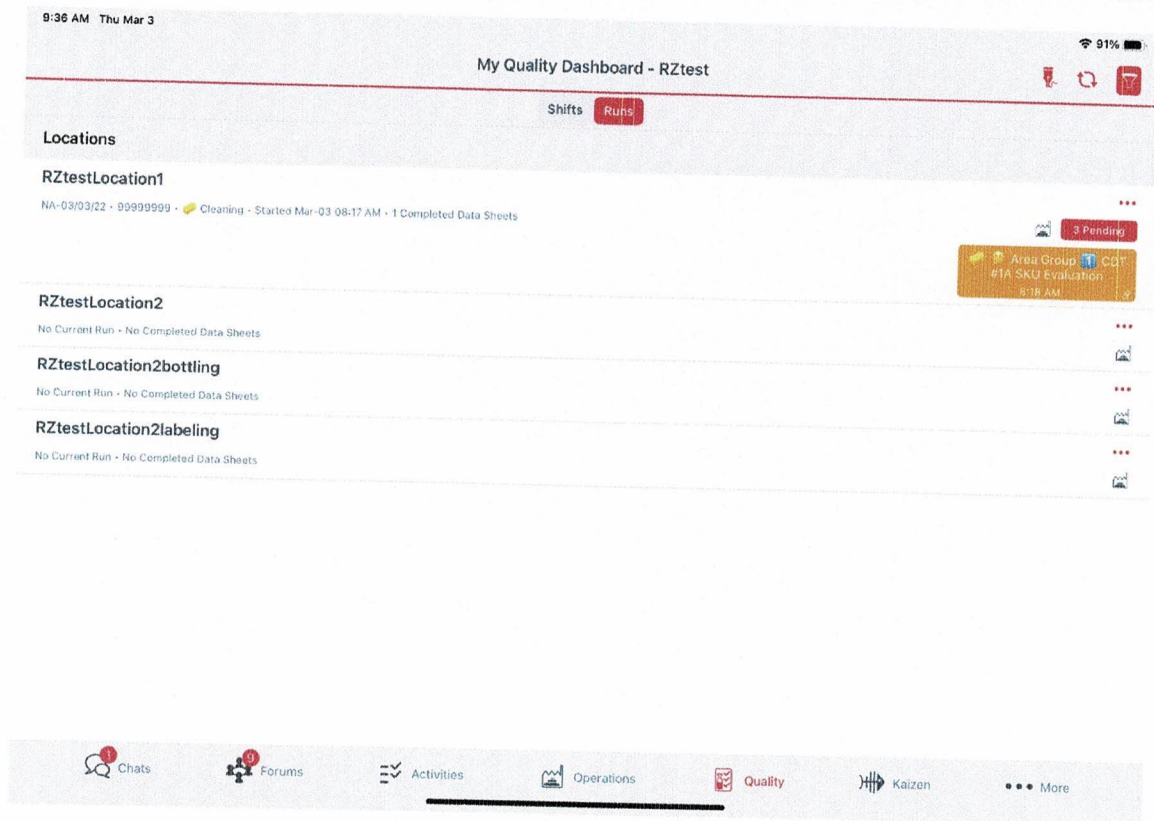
9:36 AM Thu Mar 3

91%

My Quality Dashboard - RZtest

Shifts Runs

Locations

RZtestLocation1

NA-03/03/22 • 99999999 • Cleaning • Started Mar-03 08:17 AM • 1 Completed Data Sheets

3 Pending

Area Group 1 CDT #1A SKU Evaluation 8:18 AM

RZtestLocation2

No Current Run • No Completed Data Sheets

RZtestLocation2bottling

No Current Run • No Completed Data Sheets

RZtestLocation2labeling

No Current Run • No Completed Data Sheets

1 Chats
9 Forums
Activities
Operations
Quality
Kaizen
More